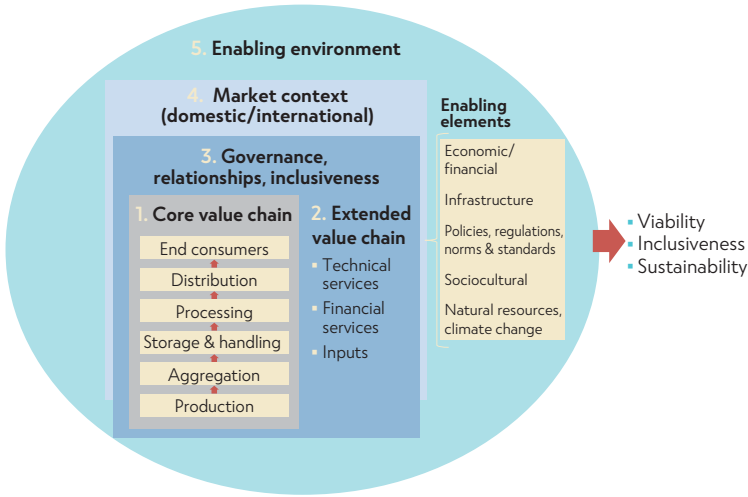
5. Enabling environment

4. Market context (domestic/international)

3. Governance, relationships, inclusiveness

1. Core value chain

End consumers

Distribution

Processing

Storage & handling

Aggregation

Production

2. Extended value chain

- Technical services
- Financial services
- Inputs

Enabling elements

Economic/ financial

Infrastructure

Policies, regulations, norms & standards

Sociocultural

Natural resources, climate change

- Viability
- Inclusiveness
- Sustainability